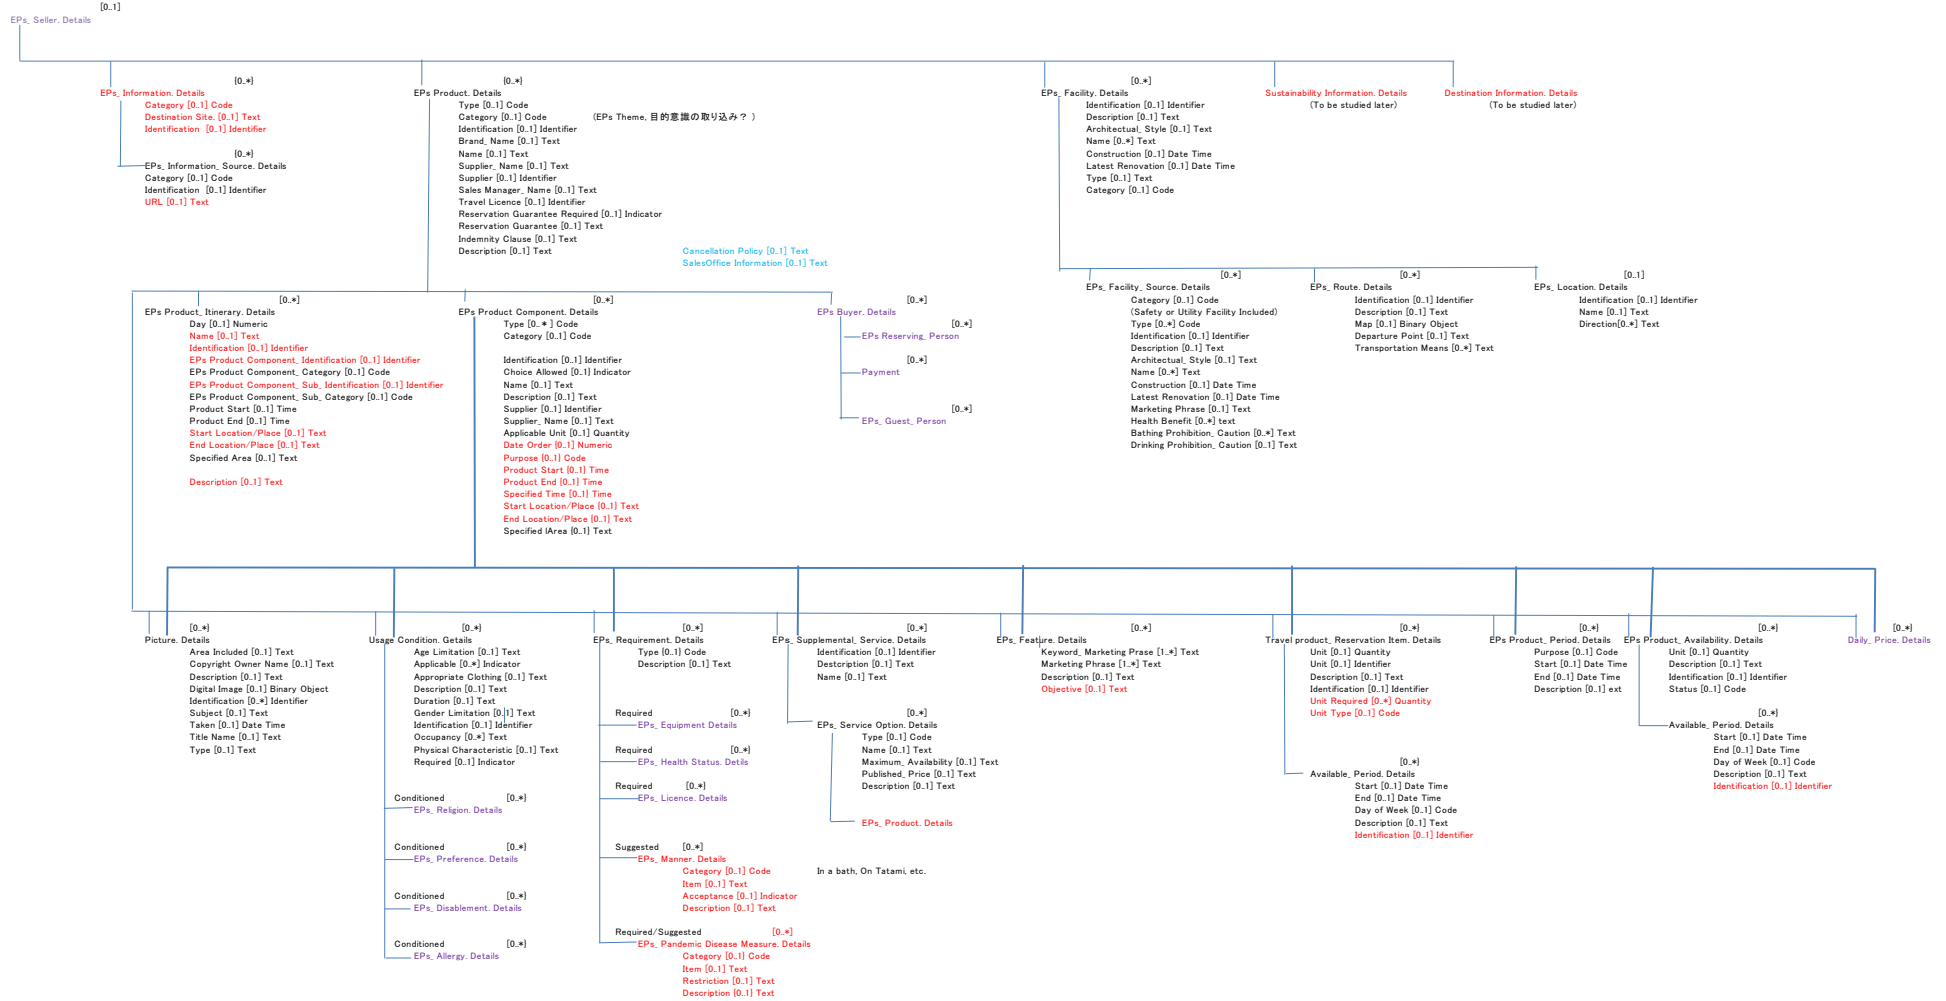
[0..1]
EPs_ Seller. Details

[0..*]
EPs_ Information. Details
Category [0..1] Code
Destination Site. [0..1] Text
Identification [0..1] Identifier

[0..*]
EPs_ Information_ Source. Details
Category [0..1] Code
Identification [0..1] Identifier
URL [0..1] Text

[0..*]
EPs Product. Details
Type [0..1] Code
Category [0..1] Code (EPs Theme, 目的意識の取り込み？)
Identification [0..1] Identifier
Brand_ Name [0..1] Text
Name [0..1] Text
Supplier_ Name [0..1] Text
Supplier [0..1] Identifier
Sales Manager_ Name [0..1] Text
Travel Licence [0..1] Identifier
Reservation Guarantee Required [0..1] Indicator
Reservation Guarantee [0..1] Text
Indemnity Clause [0..1] Text
Description [0..1] Text
Cancellation Policy [0..1] Text
SalesOffice Information [0..1] Text

[0..*]
EPs_ Facility. Details
Identification [0..1] Identifier
Description [0..1] Text
Architectual_ Style [0..1] Text
Name [0..*] Text
Construction [0..1] Date Time
Latest Renovation [0..1] Date Time
Type [0..1] Text
Category [0..1] Code

Sustainability Information. Details
(To be studied later)

Destination Information. Details
(To be studied later)

[0..*]
EPs_ Facility_ Source. Details
Category [0..1] Code
(Safety or Utility Facility Included)
Type [0..*] Code
Identification [0..1] Identifier
Description [0..1] Text
Architectual_ Style [0..1] Text
Name [0..*] Text
Construction [0..1] Date Time
Latest Renovation [0..1] Date Time
Marketing Phrase [0..1] Text
Health Benefit [0..*] text
Bathing Prohibition_ Caution [0..*] Text
Drinking Prohibition_ Caution [0..1] Text

[0..*]
EPs_ Route. Details
Identification [0..1] Identifier
Description [0..1] Text
Map [0..1] Binary Object
Departure Point [0..1] Text
Transportation Means [0..*] Text

[0..1]
EPs_ Location. Details
Identification [0..1] Identifier
Name [0..1] Text
Direction[0..*] Text

[0..*]
EPs Product_ Itinerary. Details
Day [0..1] Numeric
Name [0..1] Text
Identification [0..1] Identifier
EPs Product Component_ Identification [0..1] Identifier
EPs Product Component_ Category [0..1] Code
EPs Product Component_ Sub_ Identification [0..1] Identifier
EPs Product Component_ Sub_ Category [0..1] Code
Product Start [0..1] Time
Product End [0..1] Time
Start Location/Place [0..1] Text
End Location/Place [0..1] Text
Specified Area [0..1] Text

Description [0..1] Text

[0..*]
EPs Product Component. Details
Type [0..* ] Code
Category [0..1] Code

Identification [0..1] Identifier
Choice Allowed [0..1] Indicator
Name [0..1] Text
Description [0..1] Text
Supplier [0..1] Identifier
Supplier_ Name [0..1] Text
Applicable Unit [0..1] Quantity
Date Order [0..1] Numeric
Purpose [0..1] Code
Product Start [0..1] Time
Product End [0..1] Time
Specified Time [0..1] Time
Start Location/Place [0..1] Text
End Location/Place [0..1] Text
Specified lArea [0..1] Text

[0..*]
EPs Buyer. Details
[0..*]
EPs Reserving_ Person
[0..*]
Payment
[0..*]
EPs_ Guest_ Person

[0..*]
Picture. Details
Area Included [0..1] Text
Copyright Owner Name [0..1] Text
Description [0..1] Text
Digital Image [0..1] Binary Object
Identification [0..*] Identifier
Subject [0..1] Text
Taken [0..1] Date Time
Title Name [0..1] Text
Type [0..1] Text

[0..*]
Usage Condition. Details
Age Limitation [0..1] Text
Applicable [0..*] Indicator
Appropriate Clothing [0..1] Text
Description [0..1] Text
Duration [0..1] Text
Gender Limitation [0..1] Text
Identification [0..1] Identifier
Occupancy [0..*] Text
Physical Characteristic [0..1] Text
Required [0..1] Indicator

Conditioned [0..*]
EPs_ Religion. Details
Conditioned [0..*]
EPs_ Preference. Details
Conditioned [0..*]
EPs_ Disablement. Details
Conditioned [0..*]
EPs_ Allergy. Details

[0..*]
EPs_ Requirement. Details
Type [0..1] Code
Description [0..1] Text

Required [0..*]
EPs_ Equipment Details
Required [0..*]
EPs_ Health Status. Detils
Required [0..*]
EPs_ Licence. Details
Suggested [0..*]
EPs_ Manner. Details
Category [0..1] Code
Item [0..1] Text
Acceptance [0..1] Indicator
Description [0..1] Text
In a bath, On Tatami, etc.
Required/Suggested [0..*]
EPs_ Pandemic Disease Measure. Details
Category [0..1] Code
Item [0..1] Text
Restriction [0..1] Text
Description [0..1] Text

[0..*]
EPs_ Supplemental_ Service. Details
Identification [0..1] Identifier
Description [0..1] Text
Name [0..1] Text

[0..*]
EPs_ Service Option. Details
Type [0..1] Code
Name [0..1] Text
Maximum_ Availability [0..1] Text
Published_ Price [0..1] Text
Description [0..1] Text

EPs_ Product. Details

[0..*]
EPs_ Feature. Details
Keyword_ Marketing Prase [1..*] Text
Marketing Phrase [1..*] Text
Description [0..1] Text
Objective [0..1] Text

[0..*]
Travel product_ Reservation Item. Details
Unit [0..1] Quantity
Unit [0..1] Identifier
Description [0..1] Text
Identification [0..1] Identifier
Unit Required [0..*] Quantity
Unit Type [0..1] Code

[0..*]
Available_ Period. Details
Start [0..1] Date Time
End [0..1] Date Time
Day of Week [0..1] Code
Description [0..1] Text
Identification [0..1] Identifier

[0..*]
EPs Product_ Period. Details
Purpose [0..1] Code
Start [0..1] Date Time
End [0..1] Date Time
Description [0..1] ext

[0..*]
EPs Product_ Availability. Details
Unit [0..1] Quantity
Description [0..1] Text
Identification [0..1] Identifier
Status [0..1] Code

[0..*]
Available_ Period. Details
Start [0..1] Date Time
End [0..1] Date Time
Day of Week [0..1] Code
Description [0..1] Text
Identification [0..1] Identifier

[0..*]
Daily_ Price. Details